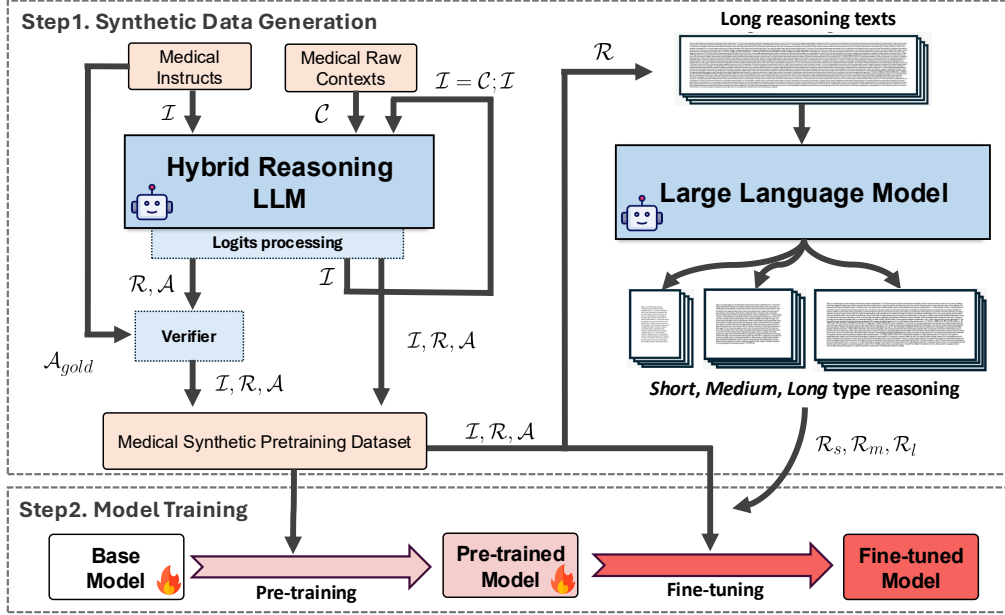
Step1. Synthetic Data Generation

Medical Instructs

Medical Raw Contexts

$\mathcal{I}$

$\mathcal{C}$

$\mathcal{I} = \mathcal{C}; \mathcal{I}$

Hybrid Reasoning LLM

Logits processing

$\mathcal{R}, \mathcal{A}$

$\mathcal{I}$

Verifier

$\mathcal{A}_{gold}$

$\mathcal{I}, \mathcal{R}, \mathcal{A}$

$\mathcal{I}, \mathcal{R}, \mathcal{A}$

Medical Synthetic Pretraining Dataset

$\mathcal{I}, \mathcal{R}, \mathcal{A}$

$\mathcal{R}$

Long reasoning texts

Large Language Model

Short, Medium, Long type reasoning

$\mathcal{R}_s, \mathcal{R}_m, \mathcal{R}_l$

Step2. Model Training

Base Model

Pre-training

Pre-trained Model

Fine-tuning

Fine-tuned Model